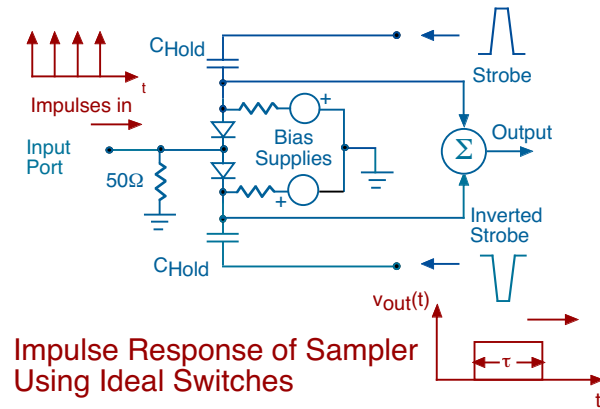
t

Impulses in

$C_{Hold}$

Strobe

+

Bias Supplies

Output

$\Sigma$

Input Port

$50\Omega$

+

Inverted Strobe

$C_{Hold}$

$v_{out}(t)$

Impulse Response of Sampler Using Ideal Switches

$\tau$

t